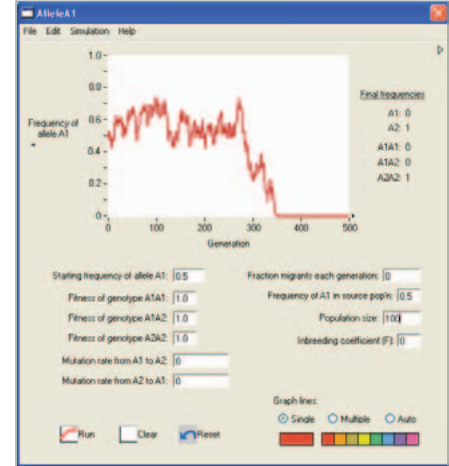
AlleleA1

File Edit Simulation Help

Frequency of allele A1

1.0
0.8
0.6
0.4
0.2
0

0 100 200 300 400 500

Generation

Final frequencies

A1: 0
A2: 1

A1A1: 0
A1A2: 0
A2A2: 1

Starting frequency of allele A1: 0.5

Fitness of genotype A1A1: 1.0

Fitness of genotype A1A2: 1.0

Fitness of genotype A2A2: 1.0

Mutation rate from A1 to A2: 0

Mutation rate from A2 to A1: 0

Fraction migrants each generation: 0

Frequency of A1 in source pop'n: 0.5

Population size: 100

Inbreeding coefficient (F): 0

Graph lines:

Single Multiple Auto

Run Clear Reset